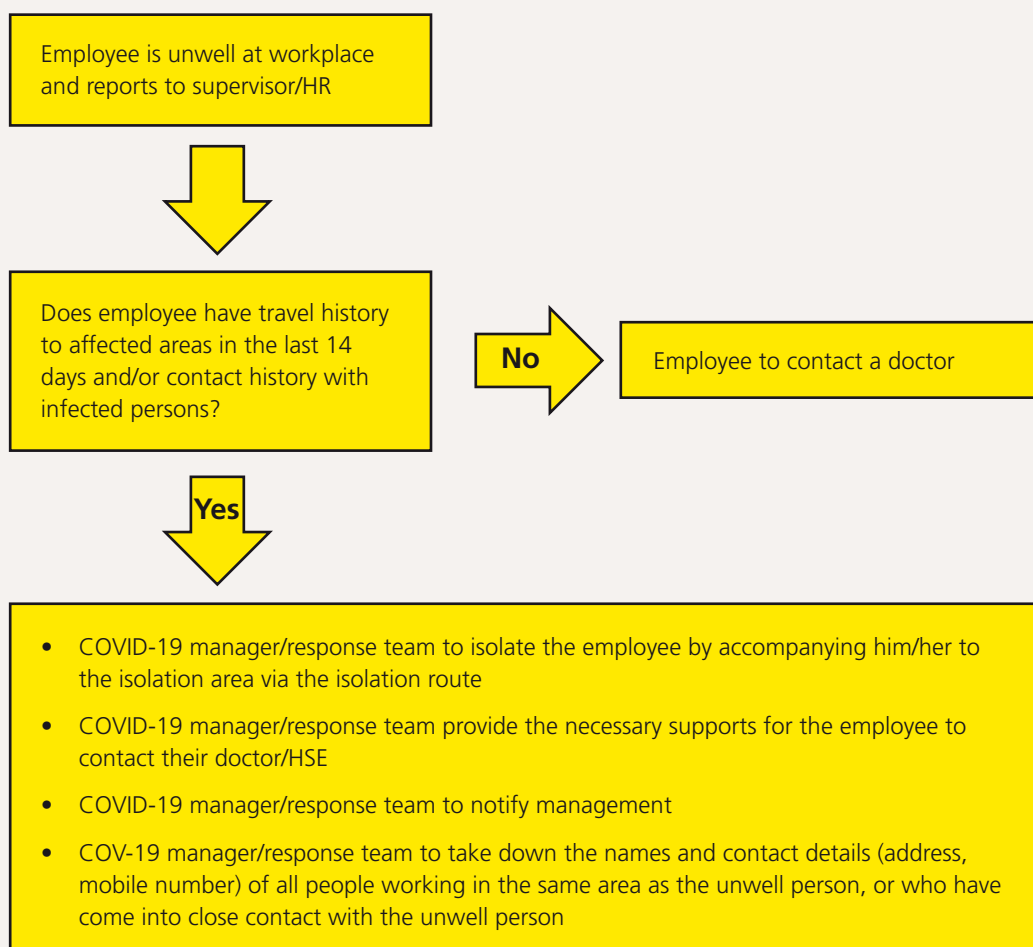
Employee is unwell at workplace and reports to supervisor/HR

Does employee have travel history to affected areas in the last 14 days and/or contact history with infected persons?

No

Employee to contact a doctor

Yes

- COVID-19 manager/response team to isolate the employee by accompanying him/her to the isolation area via the isolation route
- COVID-19 manager/response team provide the necessary supports for the employee to contact their doctor/HSE
- COVID-19 manager/response team to notify management
- COV-19 manager/response team to take down the names and contact details (address, mobile number) of all people working in the same area as the unwell person, or who have come into close contact with the unwell person